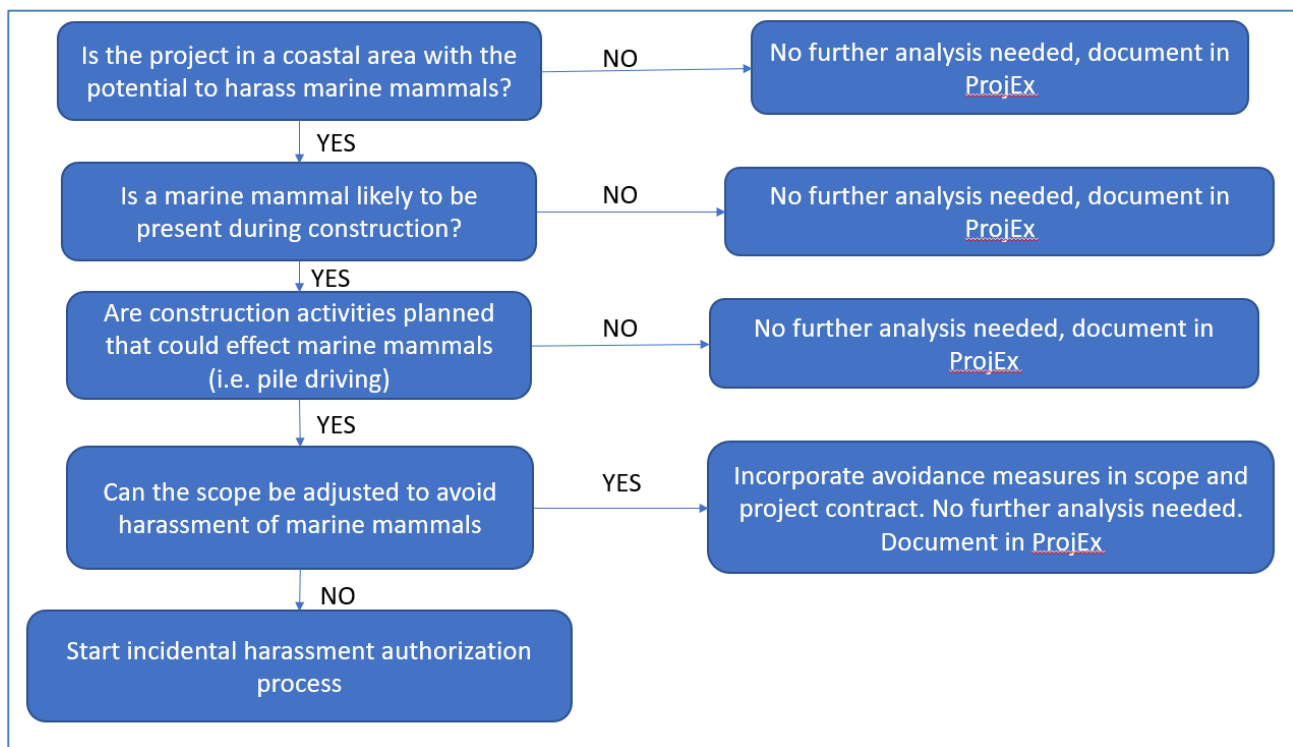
Is the project in a coastal area with the potential to harass marine mammals?

NO

No further analysis needed, document in ProjEx

YES

Is a marine mammal likely to be present during construction?

NO

No further analysis needed, document in ProjEx

YES

Are construction activities planned that could effect marine mammals (i.e. pile driving)

NO

No further analysis needed, document in ProjEx

YES

Can the scope be adjusted to avoid harassment of marine mammals

YES

Incorporate avoidance measures in scope and project contract. No further analysis needed. Document in ProjEx

NO

Start incidental harassment authorization process